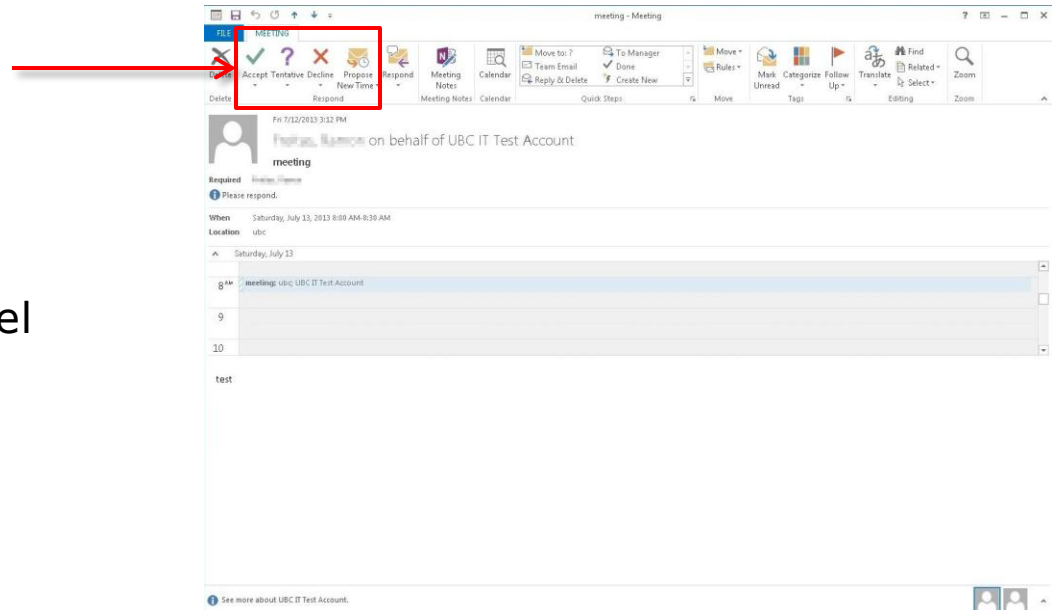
el

meeting - Meeting

? – □ ×

FILE MEETING

Delete Accept Tentative Decline Propose New Time Respond

Delete Respond

Meeting Notes Calendar

Meeting Notes Calendar

Move to: ? To Manager Team Email Done Reply & Delete Create New

Quick Steps

Move Rules

Move

Mark Unread Categorize Follow Up

Tags

Translate Find Related Select

Editing

Zoom

Zoom

Fri 7/12/2013 3:12 PM

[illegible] on behalf of UBC IT Test Account

meeting

Required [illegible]

Please respond.

When Saturday, July 13, 2013 8:00 AM-8:30 AM

Location ubc

Saturday, July 13

8 AM meeting; ubc; UBC IT Test Account

9

10

test

See more about UBC IT Test Account.